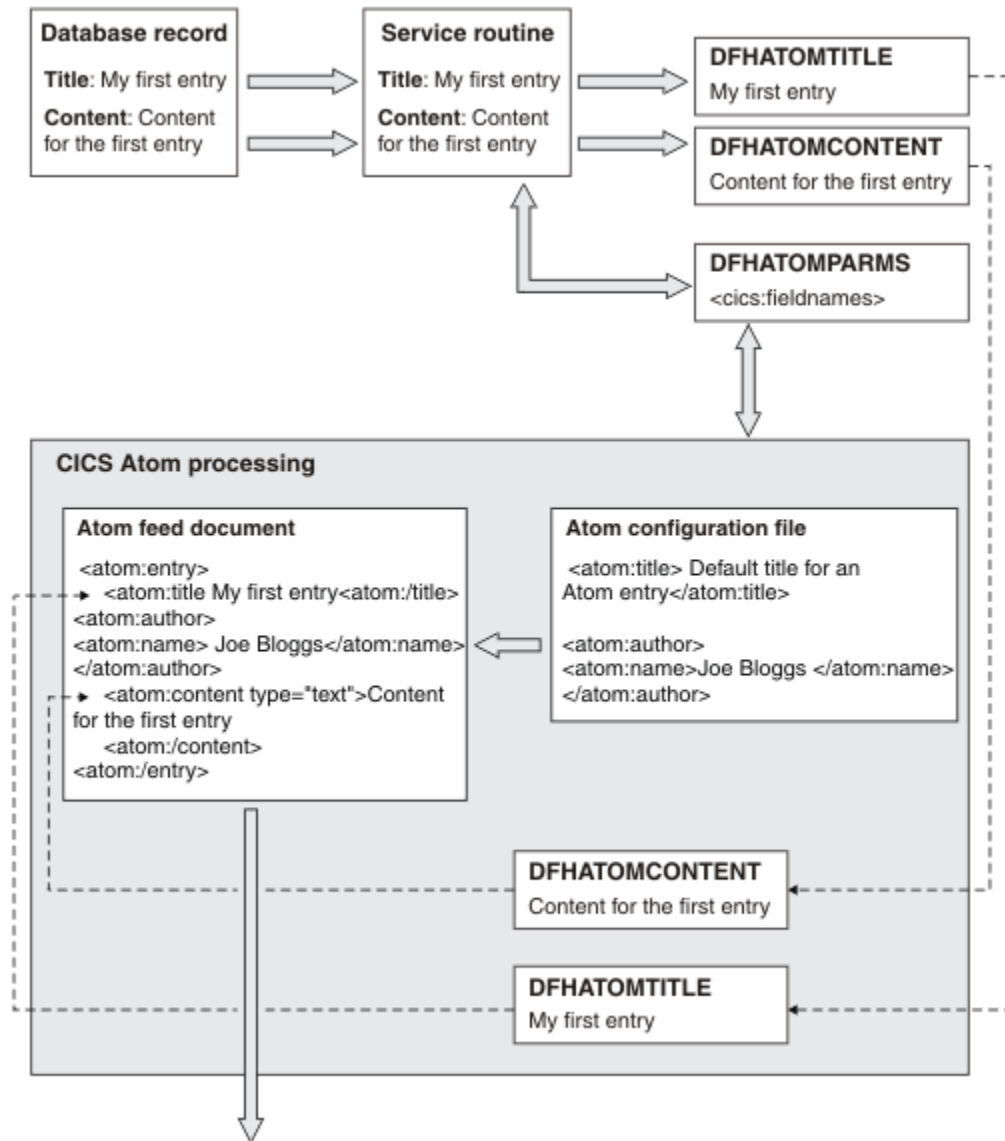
Database record

Title: My first entry

Content: Content for the first entry

Service routine

Title: My first entry

Content: Content for the first entry

DFHATOMTITLE

My first entry

DFHATOMCONTENT

Content for the first entry

DFHATOMPARMS

<cics:fieldnames>

CICS Atom processing

Atom feed document

<atom:entry>
<atom:title My first entry<atom:/title>
<atom:author>
<atom:name> Joe Bloggs</atom:name>
</atom:author>
<atom:content type="text">Content for the first entry
<atom:/content>
<atom:/entry>

Atom configuration file

<atom:title> Default title for an Atom entry</atom:title>

<atom:author>
<atom:name>Joe Bloggs </atom:name>
</atom:author>

DFHATOMCONTENT

Content for the first entry

DFHATOMTITLE

My first entry